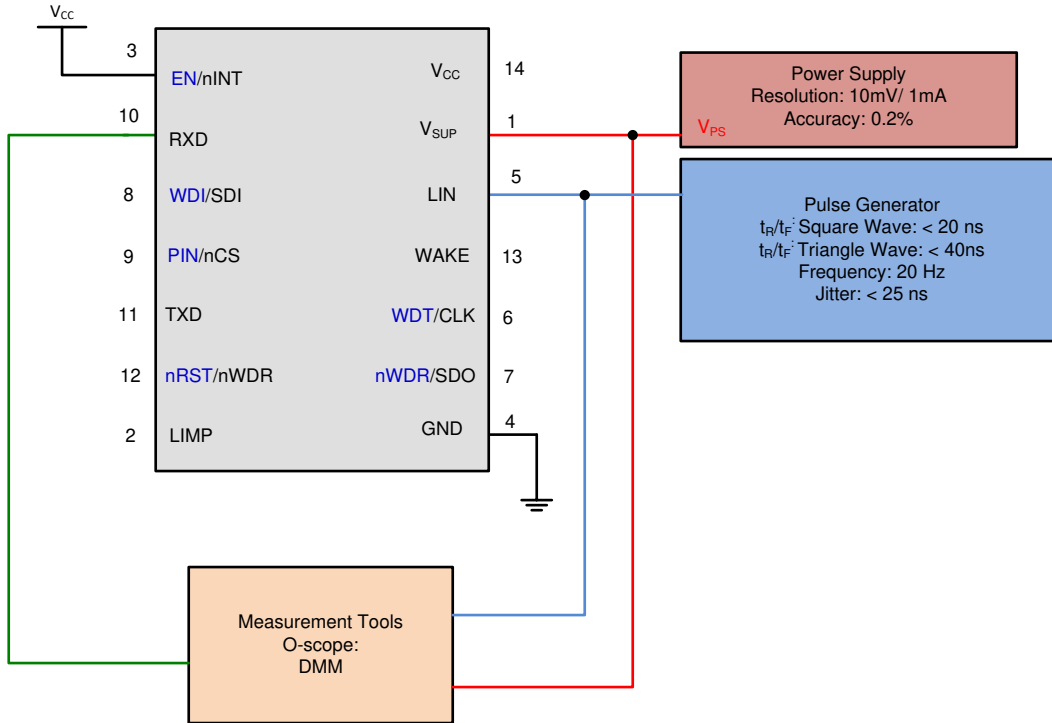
$V_{CC}$

3 EN/nINT
10 RXD
8 WDI/SDI
9 PIN/nCS
11 TXD
12 nRST/nWDR
2 LIMP

$V_{CC}$ 14
$V_{SUP}$ 1
LIN 5
WAKE 13
WDT/CLK 6
nWDR/SDO 7
GND 4

Power Supply
Resolution: 10mV/ 1mA
Accuracy: 0.2%
$V_{PS}$

Pulse Generator
$t_R/t_F$: Square Wave: < 20 ns
$t_R/t_F$: Triangle Wave: < 40ns
Frequency: 20 Hz
Jitter: < 25 ns

Measurement Tools
O-scope:
DMM